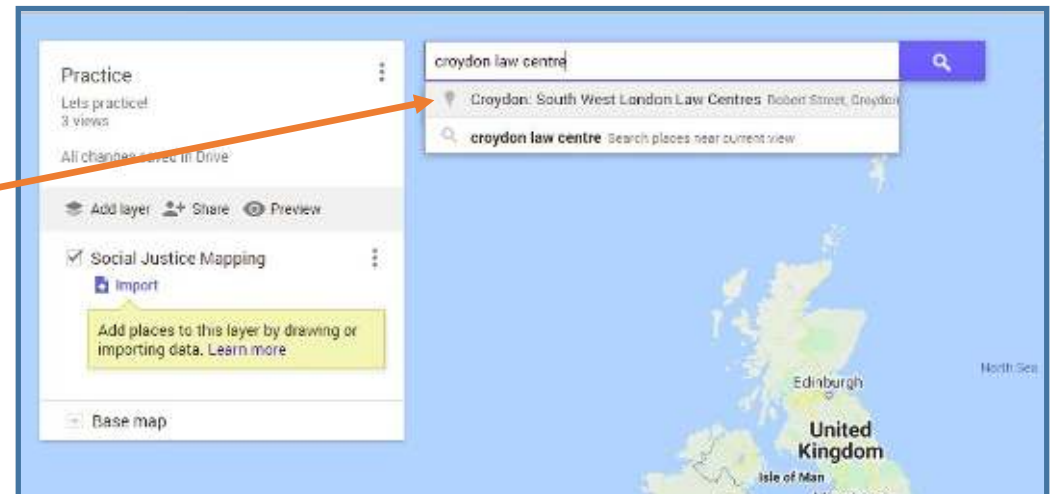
Practice

Lets practice!
3 views

All changes saved in Drive

Add layer Share Preview

Social Justice Mapping

Import

Add places to this layer by drawing or importing data. Learn more

Base map

croydon law centre

Croydon: South West London Law Centres Robert Street, Croydon

croydon law centre Search places near current view

North Sea

Edinburgh

United Kingdom

Isle of Man